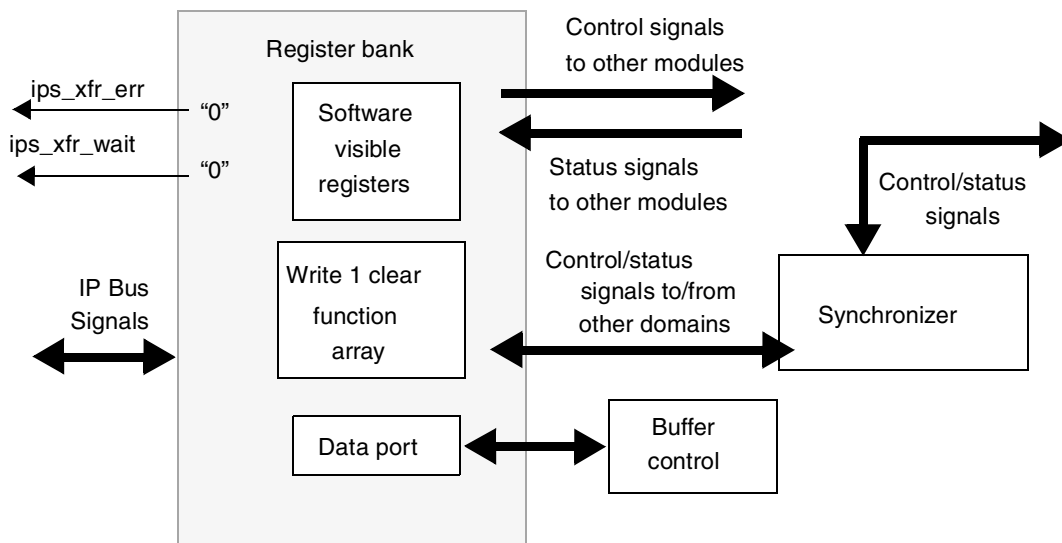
Register bank

ips_xfr_err

"0"

ips_xfr_wait

"0"

Software visible registers

Control signals to other modules

Status signals to other modules

Control/status signals

IP Bus Signals

Write 1 clear function array

Control/status signals to/from other domains

Synchronizer

Data port

Buffer control